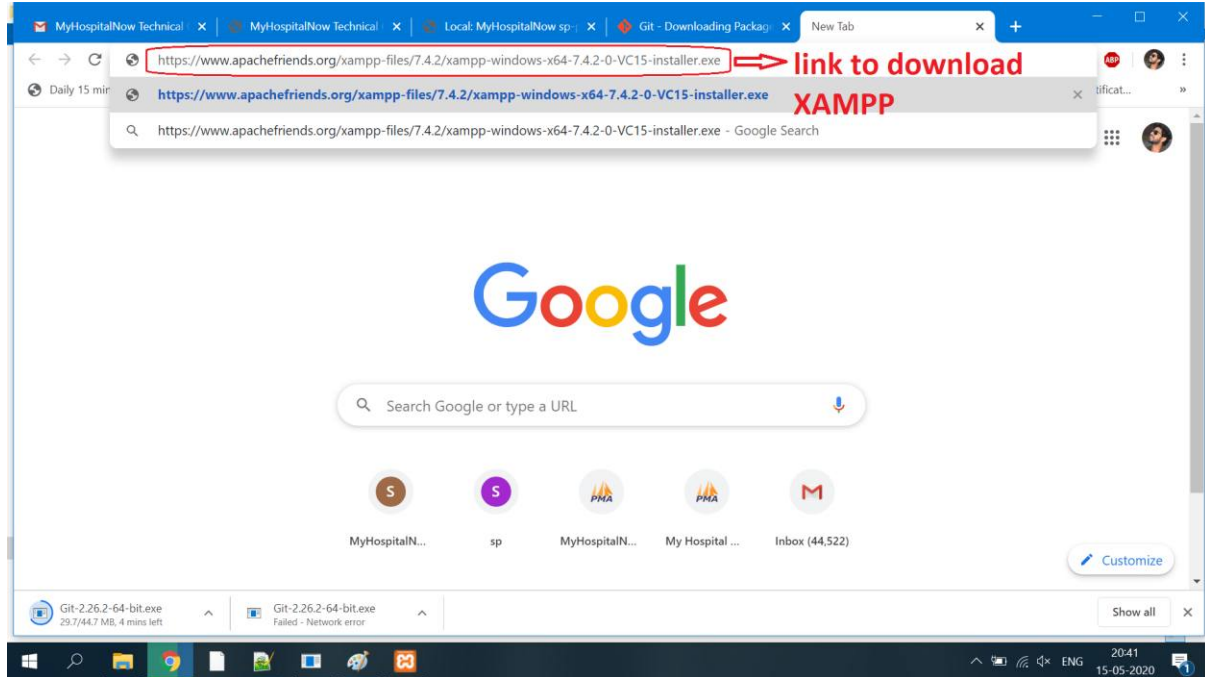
MyHospitalNow Technical | MyHospitalNow Technical | Local: MyHospitalNow sp- | Git - Downloading Packag | New Tab

https://www.apachefriends.org/xampp-files/7.4.2/xampp-windows-x64-7.4.2-0-VC15-installer.exe link to download XAMPP

Daily 15 min

https://www.apachefriends.org/xampp-files/7.4.2/xampp-windows-x64-7.4.2-0-VC15-installer.exe

https://www.apachefriends.org/xampp-files/7.4.2/xampp-windows-x64-7.4.2-0-VC15-installer.exe - Google Search

tificat...

ABP

Google

Search Google or type a URL

S MyHospitalN...
S sp
PMA MyHospitalN...
PMA My Hospital ...
M Inbox (44,522)

Customize

Git-2.26.2-64-bit.exe
29.7/44.7 MB, 4 mins left

Git-2.26.2-64-bit.exe
Failed - Network error

Show all

ENG 20:41 15-05-2020